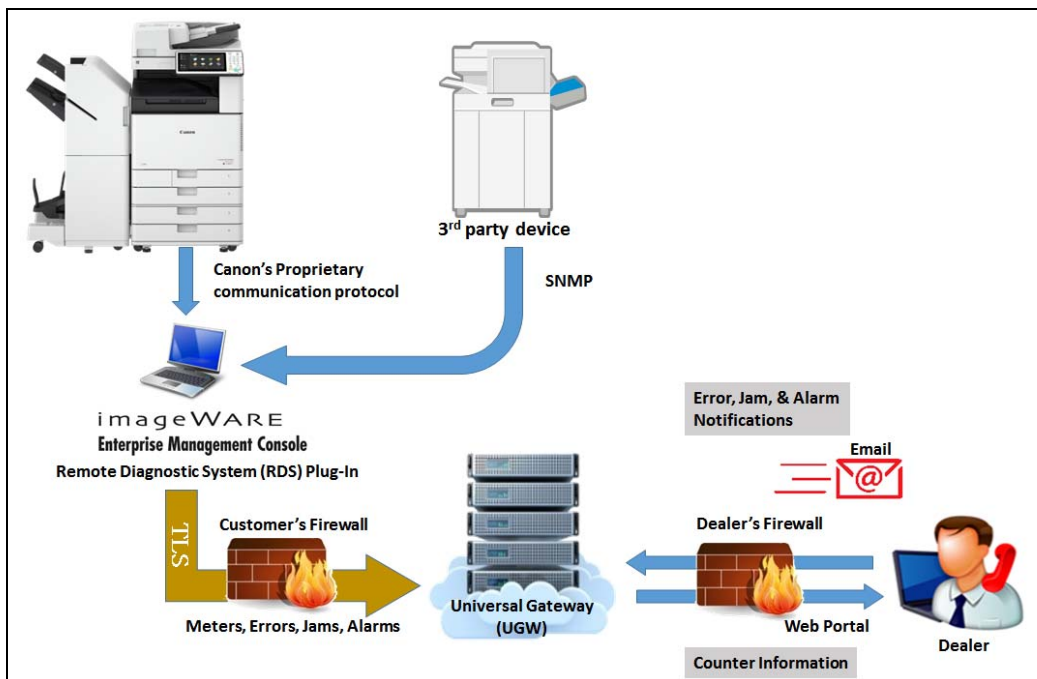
Canon

3$^{rd}$ party device

Canon's Proprietary communication protocol

SNMP

imageWARE
Enterprise Management Console
Remote Diagnostic System (RDS) Plug-In

Error, Jam, & Alarm Notifications

Email

TLS

Customer's Firewall

Dealer's Firewall

Universal Gateway (UGW)

Meters, Errors, Jams, Alarms

Web Portal

Dealer

Counter Information